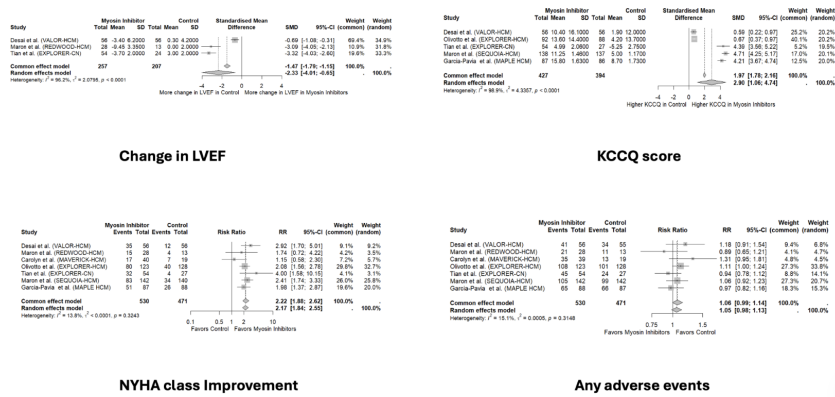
| Study | Myosin Inhibitor Total | Mean | SD | Control Total | Mean | SD | Standardised Mean Difference | SMD | 95%-CI | Weight (common) | Weight (random) |
|---|---|---|---|---|---|---|---|---|---|---|---|
| Desai et al. (VALOR-HCM) | 56 | -3.40 | 6.2000 | 56 | 0.30 | 4.2000 | | -0.69 | [-1.08; -0.31] | 69.4% | 34.9% |
| Maron et al. (REDWOOD-HCM) | 28 | -0.45 | 3.3500 | 13 | 0.00 | 2.2000 | | -3.09 | [-4.05; -2.13] | 10.9% | 31.8% |
| Tian et al. (EXPLORER-CN) | 54 | -3.70 | 2.0000 | 24 | 3.90 | 2.2000 | | -3.32 | [-4.02; -2.60] | 19.6% | 33.3% |
| Common effect model | 257 | | | 207 | | | | -1.47 | [-1.79; -1.15] | 100.0% | . |
| Random effects model | | | | | | | | -2.33 | [-4.01; -0.65] | . | 100.0% |

Heterogeneity: $I^2$ = 96.2%, $\tau^2$ = 2.0796, p < 0.0001

-4 -2 0 2 4
More change in LVEF in Control More change in LVEF in Myosin Inhibitors

Change in LVEF

| Study | Myosin Inhibitor Total | Mean | SD | Control Total | Mean | SD | Standardised Mean Difference | SMD | 95%-CI | Weight (common) | Weight (random) |
|---|---|---|---|---|---|---|---|---|---|---|---|
| Desai et al. (VALOR-HCM) | 56 | 10.40 | 18.1000 | 56 | 1.90 | 12.0000 | | 0.59 | [0.22; 0.97] | 25.2% | 20.2% |
| Olivotto et al. (EXPLORER-HCM) | 92 | 13.60 | 14.4000 | 86 | 4.20 | 13.7000 | | 0.67 | [0.37; 0.97] | 40.1% | 20.2% |
| Tian et al. (EXPLORER-CN) | 54 | 4.99 | 2.0800 | 27 | -5.25 | 2.7500 | | 4.39 | [3.55; 5.22] | 5.2% | 19.5% |
| Maron et al. (SEQUOIA-HCM) | 138 | 11.25 | 1.4600 | 137 | 5.00 | 1.1700 | | 4.71 | [4.25; 5.17] | 17.0% | 20.1% |
| Garcia-Pavia et al. (MAPLE HCM) | 87 | 15.80 | 1.6300 | 86 | 8.70 | 1.7300 | | 4.21 | [3.67; 4.74] | 12.5% | 20.0% |
| Common effect model | 427 | | | 394 | | | | 1.97 | [1.78; 2.16] | 100.0% | . |
| Random effects model | | | | | | | | 2.90 | [1.06; 4.74] | . | 100.0% |

Heterogeneity: $I^2$ = 98.9%, $\tau^2$ = 4.3357, p < 0.0001

-4 -2 0 2 4
Higher KCCQ in Control Higher KCCQ in Myosin Inhibitors

KCCQ score

| Study | Myosin Inhibitor Events | Total | Control Events | Total | Risk Ratio | RR | 95%-CI | Weight (common) | Weight (random) |
|---|---|---|---|---|---|---|---|---|---|
| Desai et al. (VALOR-HCM) | 35 | 56 | 12 | 56 | | 2.92 | [1.70; 5.01] | 9.1% | 9.2% |
| Maron et al. (REDWOOD-HCM) | 15 | 28 | 4 | 13 | | 1.74 | [0.72; 4.22] | 4.1% | 3.5% |
| Carolyn et al. (MAVERICK-HCM) | 17 | 40 | 7 | 19 | | 1.15 | [0.58; 2.30] | 7.2% | 5.7% |
| Olivotto et al. (EXPLORER-HCM) | 80 | 123 | 40 | 128 | | 2.08 | [1.56; 2.78] | 29.8% | 32.7% |
| Tian et al. (EXPLORER-CN) | 32 | 54 | 4 | 27 | | 4.00 | [1.58; 10.15] | 4.1% | 3.1% |
| Maron et al. (SEQUOIA-HCM) | 83 | 142 | 34 | 140 | | 2.41 | [1.74; 3.33] | 26.0% | 25.8% |
| Garcia-Pavia et al. (MAPLE HCM) | 51 | 87 | 28 | 88 | | 1.88 | [1.37; 2.87] | 19.6% | 20.0% |
| Common effect model | | 530 | | 471 | | 2.22 | [1.88; 2.62] | 100.0% | . |
| Random effects model | | | | | | 2.17 | [1.84; 2.55] | . | 100.0% |

Heterogeneity: $I^2$ = 13.8%, $\tau^2$ < 0.0001, p = 0.3243

0.1 0.5 1 2 10
Favors Control Favors Myosin Inhibitors

NYHA class Improvement

| Study | Myosin Inhibitor Events | Total | Control Events | Total | Risk Ratio | RR | 95%-CI | Weight (common) | Weight (random) |
|---|---|---|---|---|---|---|---|---|---|
| Desai et al. (VALOR-HCM) | 41 | 56 | 34 | 55 | | 1.18 | [0.91; 1.54] | 9.4% | 6.8% |
| Maron et al. (REDWOOD-HCM) | 21 | 28 | 11 | 13 | | 0.89 | [0.65; 1.21] | 4.1% | 4.7% |
| Carolyn et al. (MAVERICK-HCM) | 35 | 39 | 13 | 19 | | 1.31 | [0.95; 1.81] | 4.8% | 4.5% |
| Olivotto et al. (EXPLORER-HCM) | 108 | 123 | 101 | 128 | | 1.11 | [1.00; 1.24] | 27.3% | 33.8% |
| Tian et al. (EXPLORER-CN) | 45 | 54 | 24 | 27 | | 0.94 | [0.78; 1.12] | 8.8% | 14.1% |
| Maron et al. (SEQUOIA-HCM) | 105 | 142 | 99 | 142 | | 1.06 | [0.92; 1.23] | 27.3% | 20.7% |
| Garcia-Pavia et al. (MAPLE HCM) | 65 | 88 | 66 | 87 | | 0.97 | [0.82; 1.16] | 18.3% | 15.3% |
| Common effect model | | 530 | | 471 | | 1.06 | [0.99; 1.14] | 100.0% | . |
| Random effects model | | | | | | 1.05 | [0.98; 1.13] | . | 100.0% |

Heterogeneity: $I^2$ = 15.1%, $\tau^2$ = 0.0005, p = 0.3148

0.75 1 1.5
Favors Myosin Inhibitors Favors Control

Any adverse events